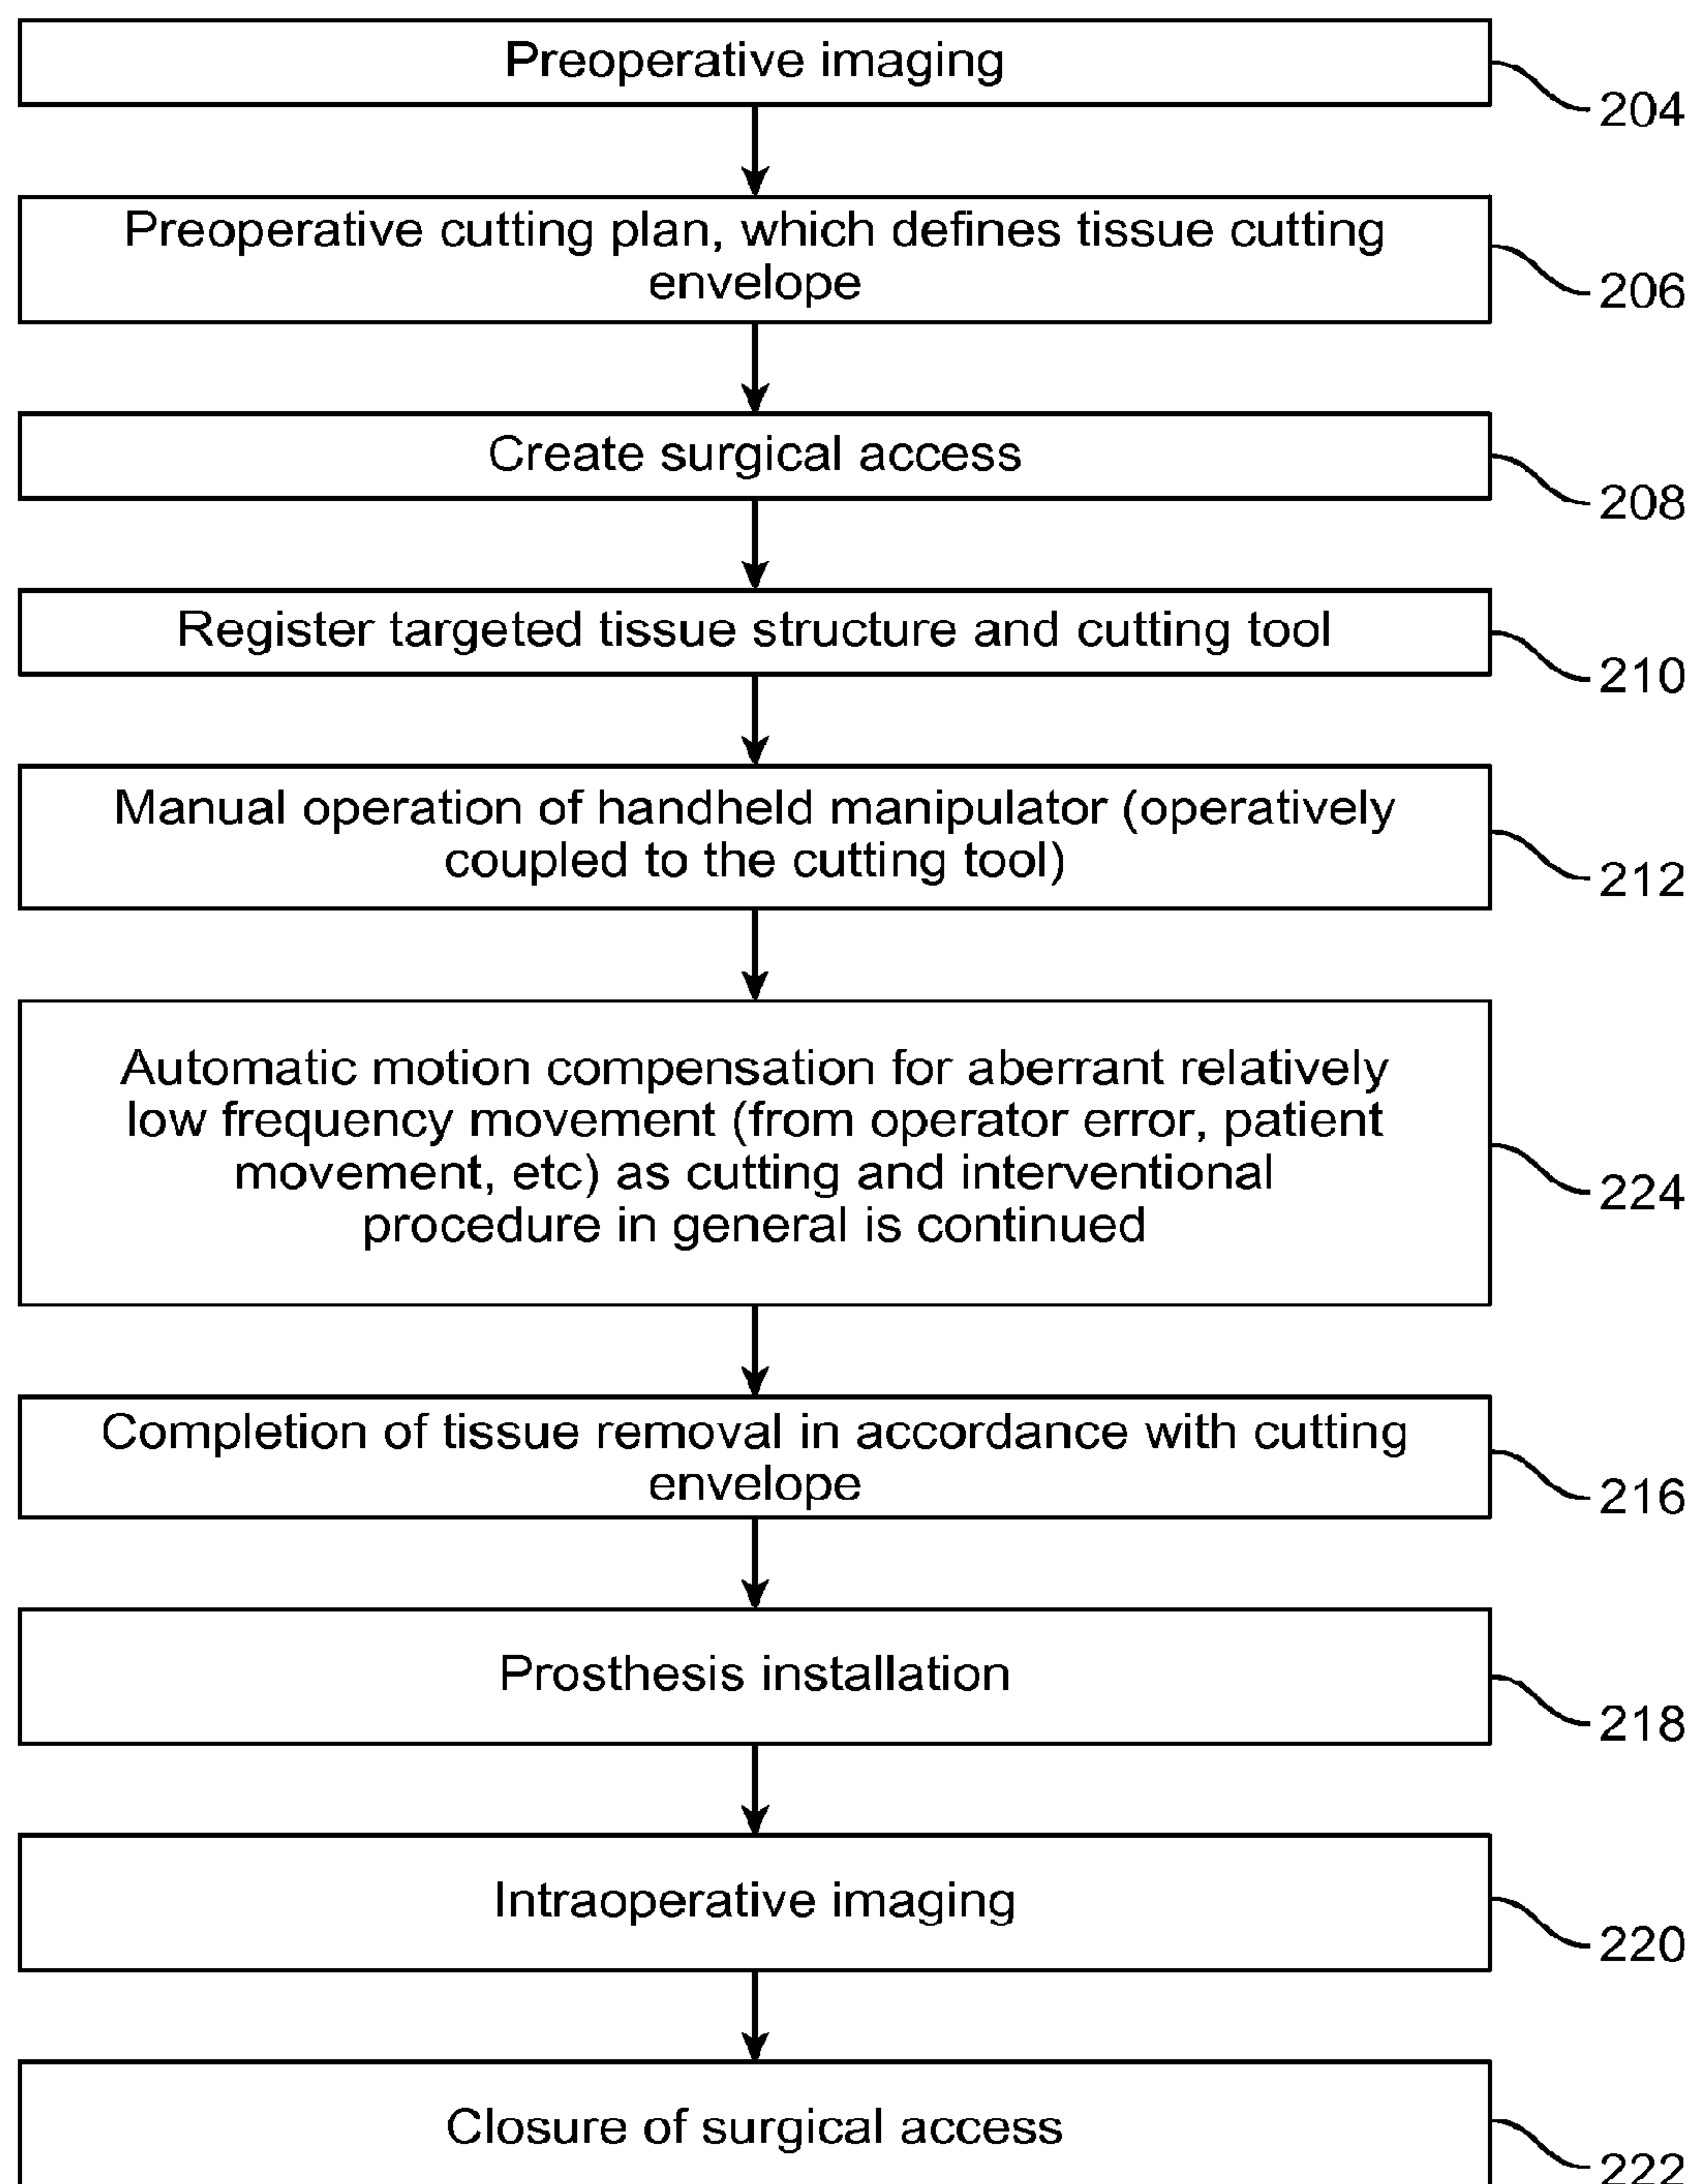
Preoperative imaging
204

Preoperative cutting plan, which defines tissue cutting envelope
206

Create surgical access
208

Register targeted tissue structure and cutting tool
210

Manual operation of handheld manipulator (operatively coupled to the cutting tool)
212

Automatic motion compensation for aberrant relatively low frequency movement (from operator error, patient movement, etc) as cutting and interventional procedure in general is continued
224

Completion of tissue removal in accordance with cutting envelope
216

Prosthesis installation
218

Intraoperative imaging
220

Closure of surgical access
222